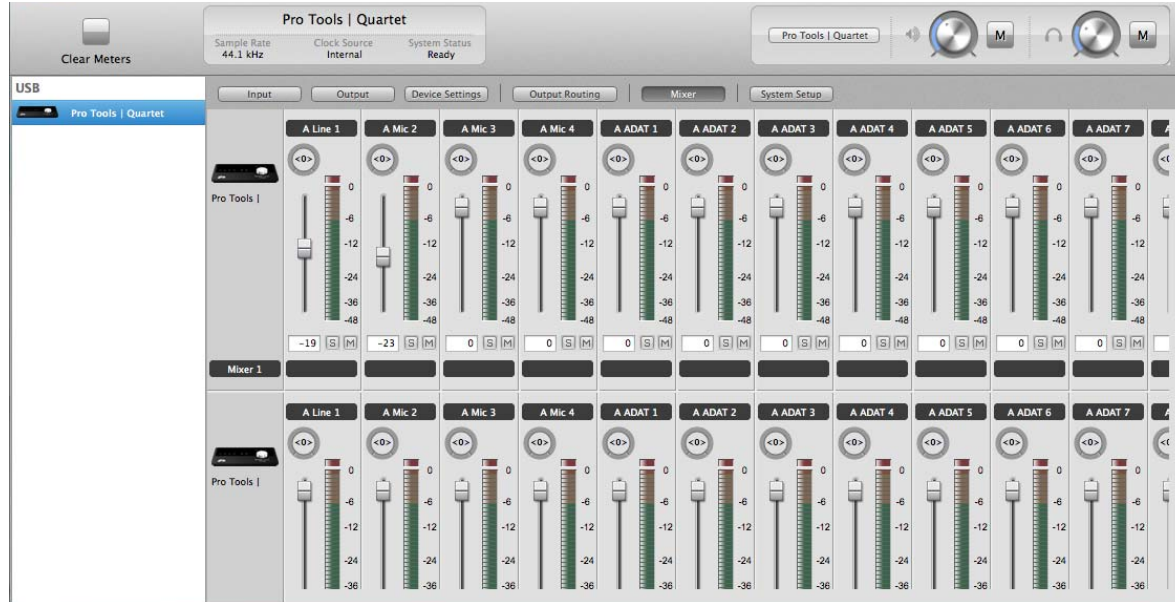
Clear Meters

Pro Tools | Quartet

Sample Rate 44.1 kHz

Clock Source Internal

System Status Ready

Pro Tools | Quartet

M

M

USB

Pro Tools | Quartet

Input

Output

Device Settings

Output Routing

Mixer

System Setup

Pro Tools |

| A Line 1 | A Mic 2 | A Mic 3 | A Mic 4 | A ADAT 1 | A ADAT 2 | A ADAT 3 | A ADAT 4 | A ADAT 5 | A ADAT 6 | A ADAT 7 |
|---|---|---|---|---|---|---|---|---|---|---|
| <0> | <0> | <0> | <0> | <0> | <0> | <0> | <0> | <0> | <0> | <0> |
| 0 -6 -12 -24 -36 -48 | 0 -6 -12 -24 -36 -48 | 0 -6 -12 -24 -36 -48 | 0 -6 -12 -24 -36 -48 | 0 -6 -12 -24 -36 -48 | 0 -6 -12 -24 -36 -48 | 0 -6 -12 -24 -36 -48 | 0 -6 -12 -24 -36 -48 | 0 -6 -12 -24 -36 -48 | 0 -6 -12 -24 -36 -48 | 0 -6 -12 -24 -36 -48 |
| -19 S M | -23 S M | 0 S M | 0 S M | 0 S M | 0 S M | 0 S M | 0 S M | 0 S M | 0 S M | 0 S M |

Mixer 1

Pro Tools |

| A Line 1 | A Mic 2 | A Mic 3 | A Mic 4 | A ADAT 1 | A ADAT 2 | A ADAT 3 | A ADAT 4 | A ADAT 5 | A ADAT 6 | A ADAT 7 |
|---|---|---|---|---|---|---|---|---|---|---|
| <0> | <0> | <0> | <0> | <0> | <0> | <0> | <0> | <0> | <0> | <0> |
| 0 -6 -12 -24 -36 | 0 -6 -12 -24 -36 | 0 -6 -12 -24 -36 | 0 -6 -12 -24 -36 | 0 -6 -12 -24 -36 | 0 -6 -12 -24 -36 | 0 -6 -12 -24 -36 | 0 -6 -12 -24 -36 | 0 -6 -12 -24 -36 | 0 -6 -12 -24 -36 | 0 -6 -12 -24 -36 |